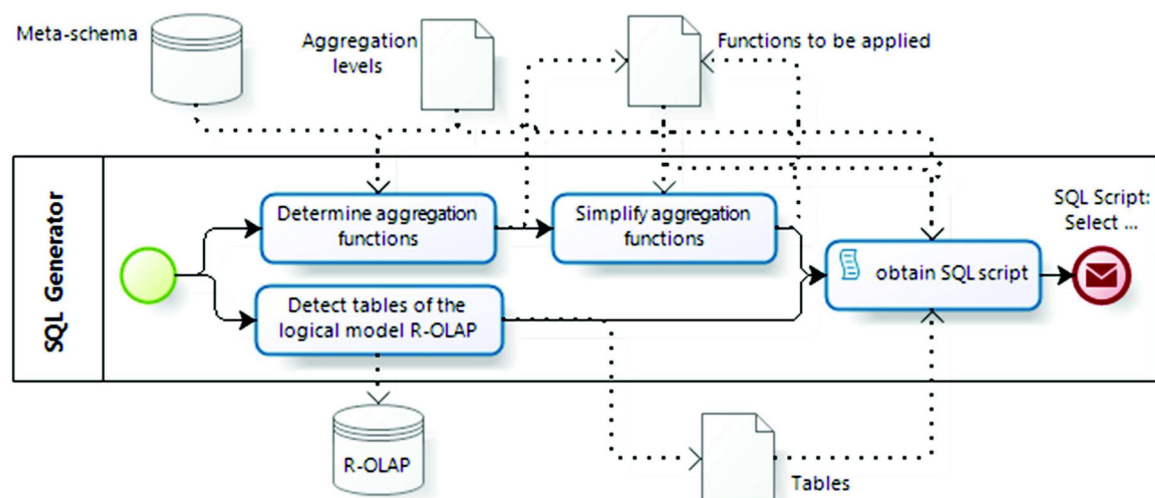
Meta-schema

Aggregation levels

Functions to be applied

SQL Generator

Determine aggregation functions

Simplify aggregation functions

SQL Script: Select ...

obtain SQL script

Detect tables of the logical model R-OLAP

R-OLAP

Tables